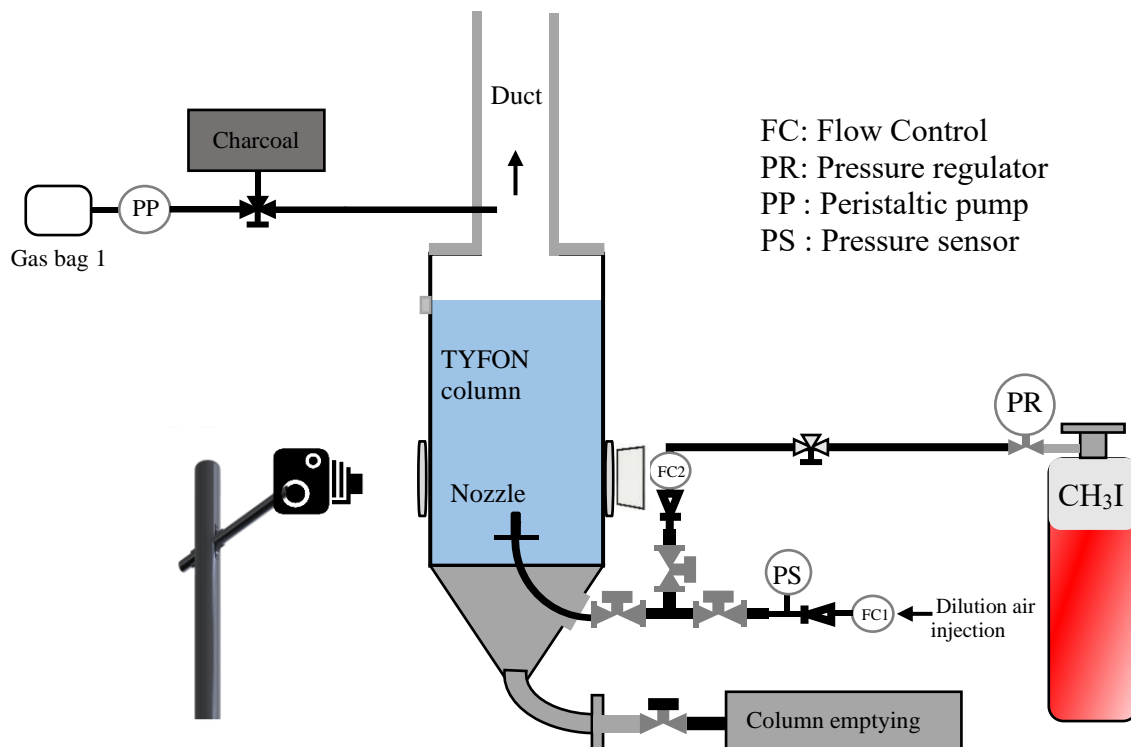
Duct

Charcoal

PP

Gas bag 1

FC: Flow Control
PR: Pressure regulator
PP : Peristaltic pump
PS : Pressure sensor

TYFON column

PR

FC2

Nozzle

$CH_3I$

PS

FC1

Dilution air injection

Column emptying